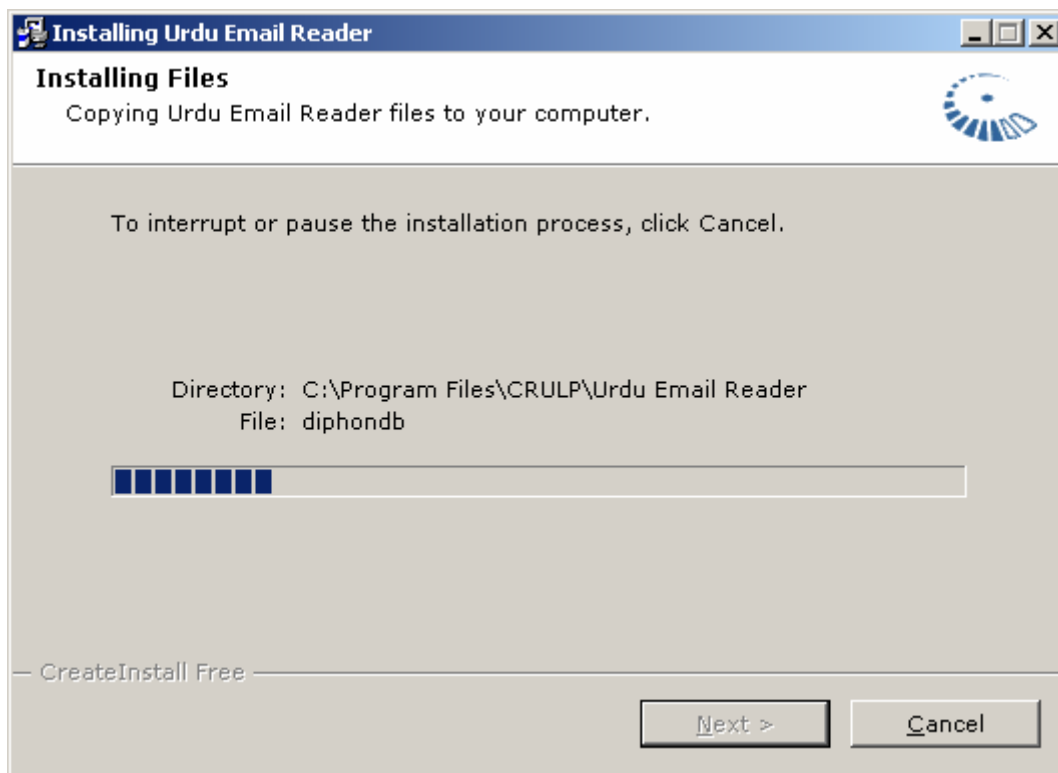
Installing Urdu Email Reader

Installing Files

Copying Urdu Email Reader files to your computer.

To interrupt or pause the installation process, click Cancel.

Directory: C:\Program Files\CRULP\Urdu Email Reader

File: diphondb

CreateInstall Free

Next >

Cancel